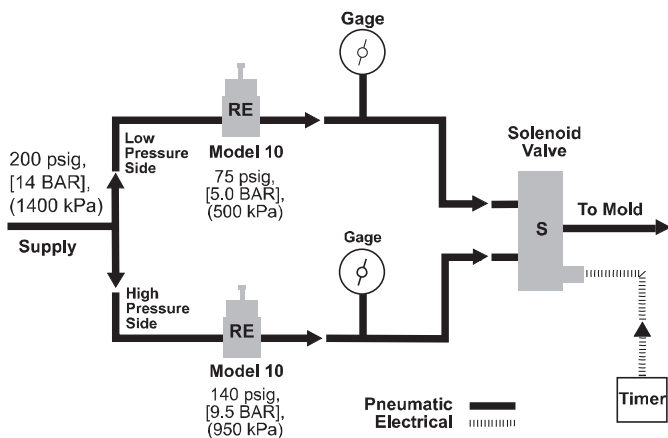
Gage

RE

Low Pressure Side

200 psig, [14 BAR], (1400 kPa)

Model 10

75 psig, [5.0 BAR], (500 kPa)

Solenoid Valve

S

To Mold

Supply

Gage

High Pressure Side

RE

Model 10

140 psig, [9.5 BAR], (950 kPa)

Pneumatic

Electrical

Timer